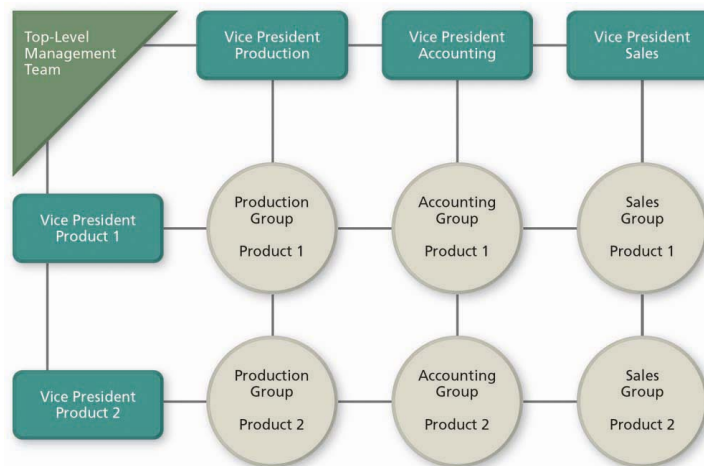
Top-Level Management Team

Vice President Production

Vice President Accounting

Vice President Sales

Vice President Product 1

Production Group Product 1

Accounting Group Product 1

Sales Group Product 1

Vice President Product 2

Production Group Product 2

Accounting Group Product 2

Sales Group Product 2